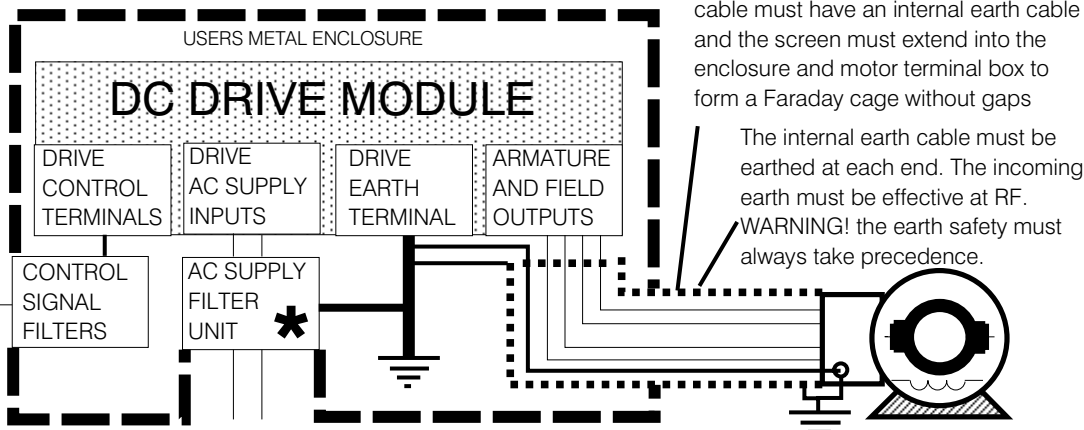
USERS METAL ENCLOSURE

DC DRIVE MODULE

DRIVE CONTROL TERMINALS

DRIVE AC SUPPLY INPUTS

DRIVE EARTH TERMINAL

ARMATURE AND FIELD OUTPUTS

CONTROL SIGNAL FILTERS

AC SUPPLY FILTER UNIT *

cable must have an internal earth cable and the screen must extend into the enclosure and motor terminal box to form a Faraday cage without gaps

The internal earth cable must be earthed at each end. The incoming earth must be effective at RF. WARNING! the earth safety must always take precedence.